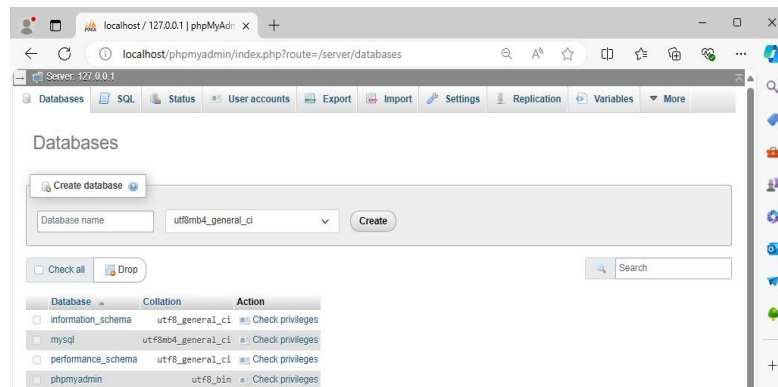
localhost / 127.0.0.1 | phpMyAdm ×

localhost/phpmyadmin/index.php?route=/server/databases

Server: 127.0.0.1

Databases SQL Status User accounts Export Import Settings Replication Variables More

Databases

Create database

Database name utf8mb4_general_ci Create

Check all Drop Search

| Database | Collation | Action |
|---|---|---|
| information_schema | utf8_general_ci | Check privileges |
| mysql | utf8mb4_general_ci | Check privileges |
| performance_schema | utf8_general_ci | Check privileges |
| phpmyadmin | utf8_bin | Check privileges |